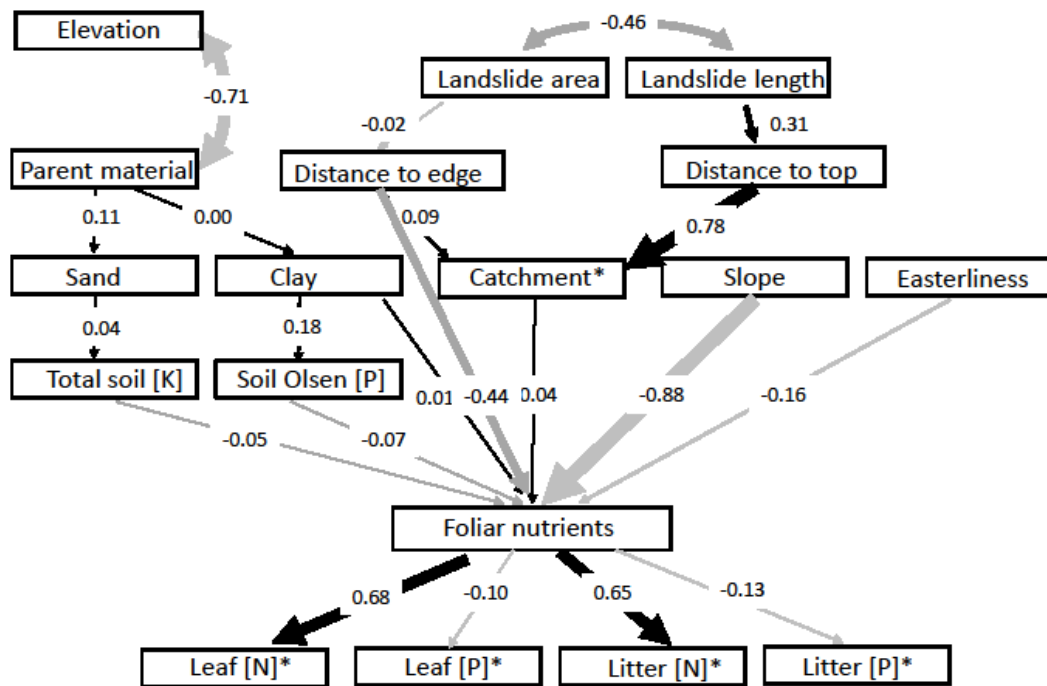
Elevation

-0.46

Landslide area

Landslide length

-0.71

-0.02

0.31

Parent material

Distance to edge

Distance to top

0.11

0.00

0.09

0.78

Sand

Clay

Catchment*

Slope

Easterliness

0.04

0.18

Total soil [K]

Soil Olsen [P]

0.01

-0.44

0.04

-0.88

-0.16

-0.05

-0.07

Foliar nutrients

0.68

-0.10

0.65

-0.13

Leaf [N]*

Leaf [P]*

Litter [N]*

Litter [P]*